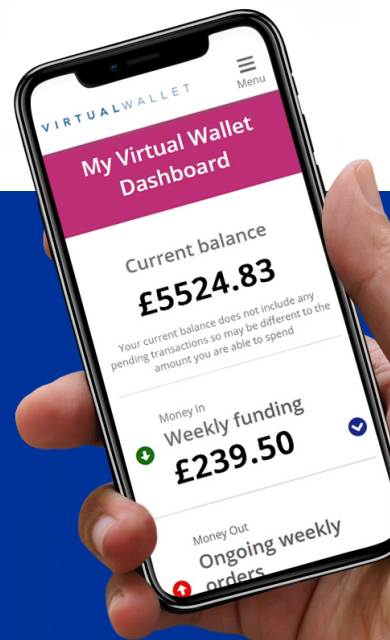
VIRTUALWALLET

Menu

My Virtual Wallet Dashboard

Current balance

£5524.83

Your current balance does not include any pending transactions so may be different to the amount you are able to spend

Money In

Weekly funding

£239.50

Money Out

Ongoing weekly orders